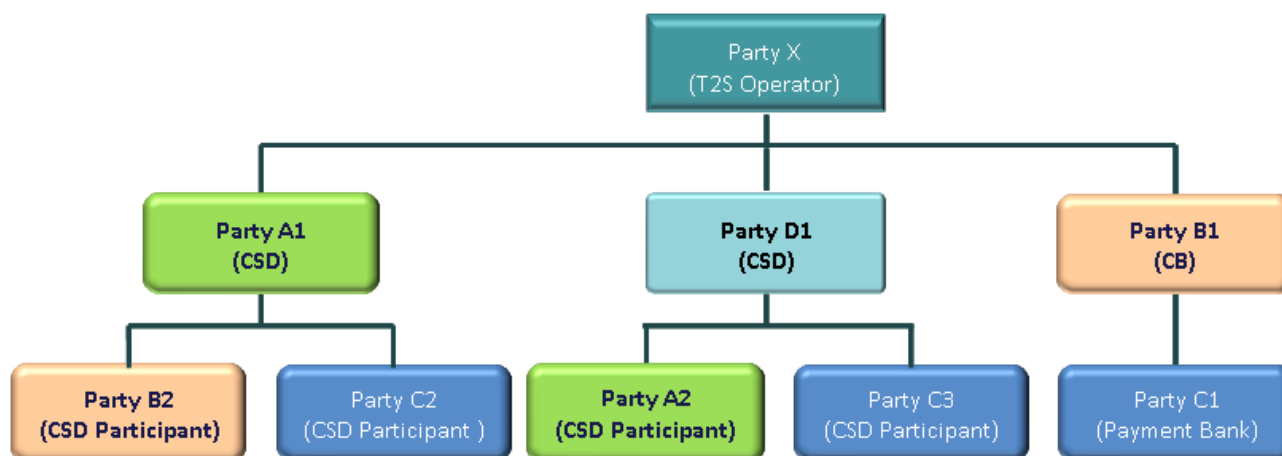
Party X
(T2S Operator)

Party A1
(CSD)

Party D1
(CSD)

Party B1
(CB)

Party B2
(CSD Participant)

Party C2
(CSD Participant )

Party A2
(CSD Participant)

Party C3
(CSD Participant)

Party C1
(Payment Bank)